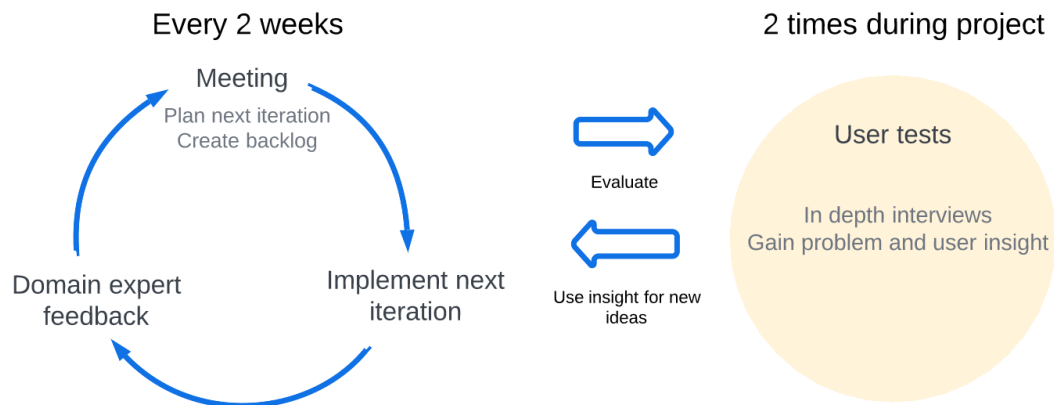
Every 2 weeks

Meeting

Plan next iteration
Create backlog

Domain expert feedback

Implement next iteration

Evaluate

Use insight for new ideas

2 times during project

User tests

In depth interviews
Gain problem and user insight